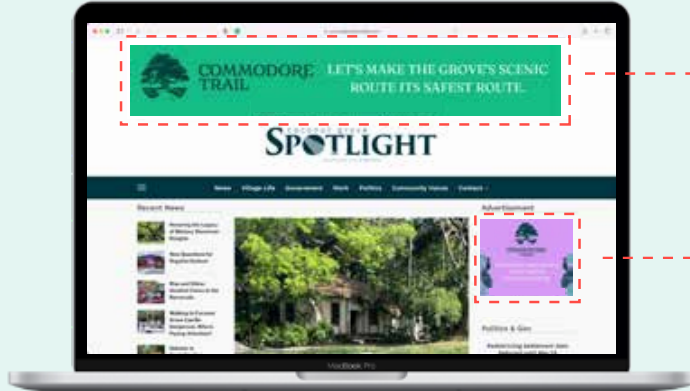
COMMODORE TRAIL

LET'S MAKE THE GROVE'S SCENIC ROUTE ITS SAFEST ROUTE.

COCONUT GROVE

SPOTLIGHT

News Village Life Government Work Politics Community Voices Contact

Recent News

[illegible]

Advertisement

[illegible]

Politics & Gov

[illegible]

MacBook Pro